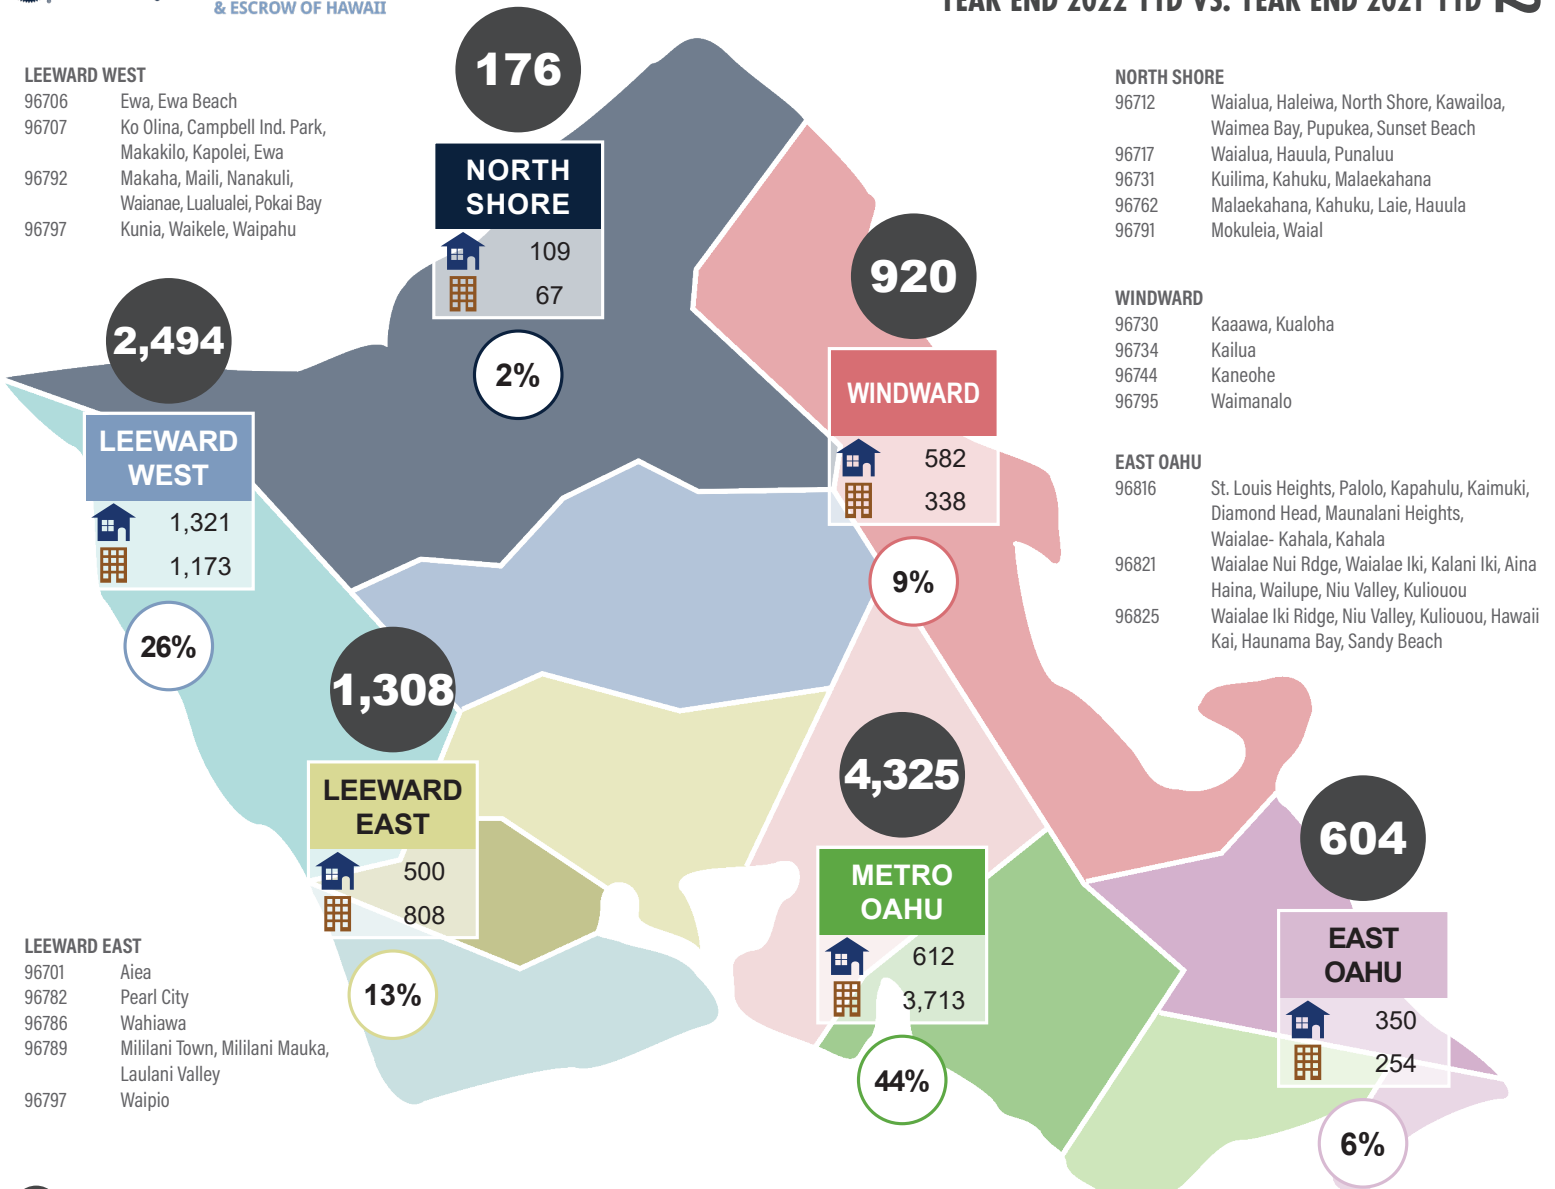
& ESCROW OF HAWAII

YEAR END 2022 YTD VS. YEAR END 2021 YTD

LEEWARD WEST
96706 Ewa, Ewa Beach
96707 Ko Olina, Campbell Ind. Park, Makakilo, Kapolei, Ewa
96792 Makaha, Maili, Nanakuli, Waianae, Lualualei, Pokai Bay
96797 Kunia, Waikele, Waipahu

176
NORTH SHORE
109
67
2%

2,494
LEEWARD WEST
1,321
1,173
26%

920
WINDWARD
582
338
9%

1,308
LEEWARD EAST
500
808
13%

4,325
METRO OAHU
612
3,713
44%

604
EAST OAHU
350
254
6%

NORTH SHORE
96712 Waialua, Haleiwa, North Shore, Kawailoa, Waimea Bay, Pupukea, Sunset Beach
96717 Waialua, Hauula, Punaluu
96731 Kuilima, Kahuku, Malaekahana
96762 Malaekahana, Kahuku, Laie, Hauula
96791 Mokuleia, Waial

WINDWARD
96730 Kaaawa, Kualoha
96734 Kailua
96744 Kaneohe
96795 Waimanalo

EAST OAHU
96816 St. Louis Heights, Palolo, Kapahulu, Kaimuki, Diamond Head, Maunalani Heights, Waialae- Kahala, Kahala
96821 Waialae Nui Rdge, Waialae Iki, Kalani Iki, Aina Haina, Wailupe, Niu Valley, Kuliouou
96825 Waialae Iki Ridge, Niu Valley, Kuliouou, Hawaii Kai, Haunama Bay, Sandy Beach

LEEWARD EAST
96701 Aiea
96782 Pearl City
96786 Wahiawa
96789 Mililani Town, Mililani Mauka, Laulani Valley
96797 Waipio